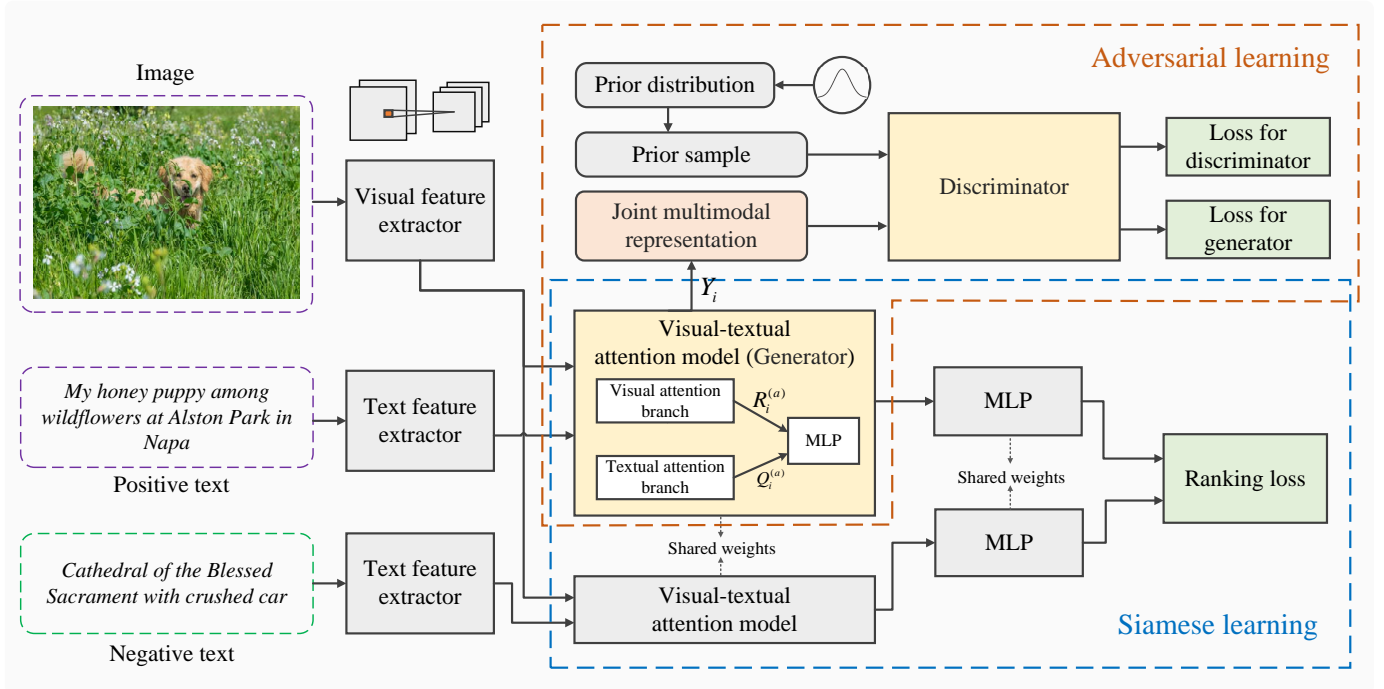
Adversarial learning

Image

Prior distribution

Prior sample

Discriminator

Loss for discriminator

Loss for generator

Visual feature extractor

Joint multimodal representation

$Y_i$

Visual-textual attention model (Generator)

Visual attention branch

$R_i^{(a)}$

MLP

Textual attention branch

$Q_i^{(a)}$

My honey puppy among wildflowers at Alston Park in Napa

Positive text

Text feature extractor

MLP

Shared weights

Ranking loss

MLP

Shared weights

Cathedral of the Blessed Sacrament with crushed car

Negative text

Text feature extractor

Visual-textual attention model

Siamese learning